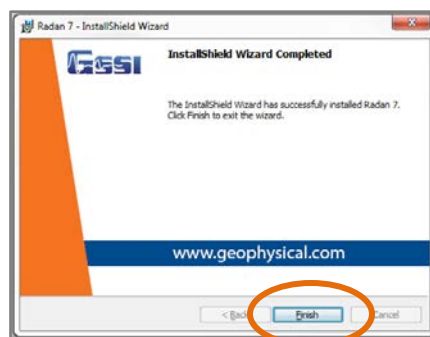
Radan 7 - InstallShield Wizard

GSSI

InstallShield Wizard Completed

The InstallShield Wizard has successfully installed Radan 7. Click Finish to exit the wizard.

www.geophysical.com

< Back

Finish

Cancel